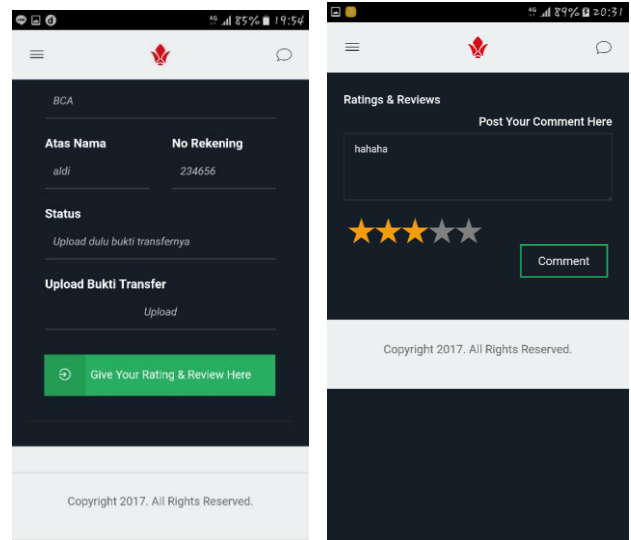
4G 85% 19:54

BCA

Atas Nama
aldi

No Rekening
234656

Status
Upload dulu bukti transfernya

Upload Bukti Transfer
Upload

Give Your Rating & Review Here

Copyright 2017. All Rights Reserved.

4G 89% 20:31

Ratings & Reviews

Post Your Comment Here

hahaha

Comment

Copyright 2017. All Rights Reserved.